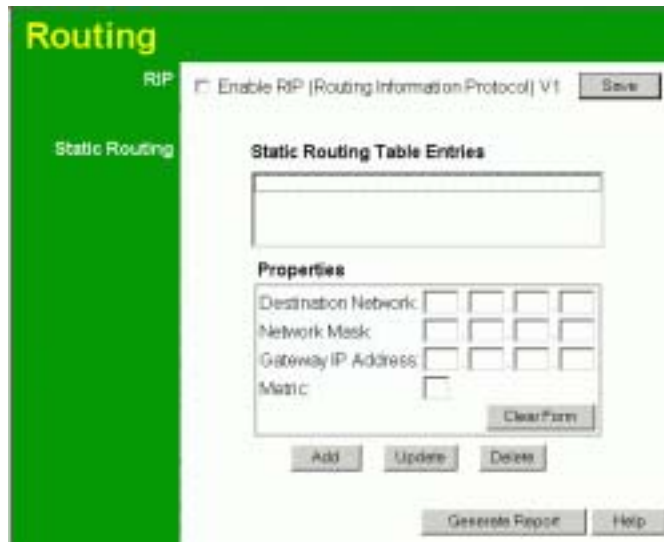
Routing

RIP

Enable RIP (Routing Information Protocol) V1

Save

Static Routing

Static Routing Table Entries

Properties

Destination Network

Network Mask

Gateway IP Address

Metric

Clear Form

Add

Update

Delete

Generate Report

Help